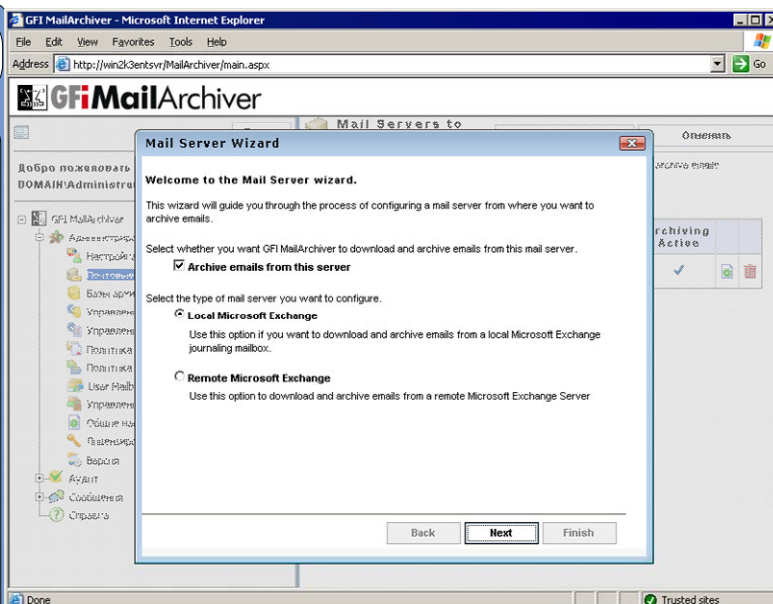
GFI MailArchiver - Microsoft Internet Explorer

File Edit View Favorites Tools Help

Address http://win2k3entsvr/MailArchiver/main.aspx

Go

GFiMailArchiver

Mail Servers to

Отменить

Добро пожаловать
DOMAIN\Administr

archive email

GFI MailArchiver
Администр
Настройк
Почтовы
Базы арх
Управлен
Управлен
Политика
Политика
User Mailb
Управлен
Общие на
Лицензир
Версия
Аудит
Сообщения
Справка

rchiving Active

Mail Server Wizard

Welcome to the Mail Server wizard.

This wizard will guide you through the process of configuring a mail server from where you want to archive emails.

Select whether you want GFI MailArchiver to download and archive emails from this mail server.

Archive emails from this server

Select the type of mail server you want to configure.

Local Microsoft Exchange

Use this option if you want to download and archive emails from a local Microsoft Exchange journaling mailbox.

Remote Microsoft Exchange

Use this option to download and archive emails from a remote Microsoft Exchange Server

Back Next Finish

Done

Trusted sites